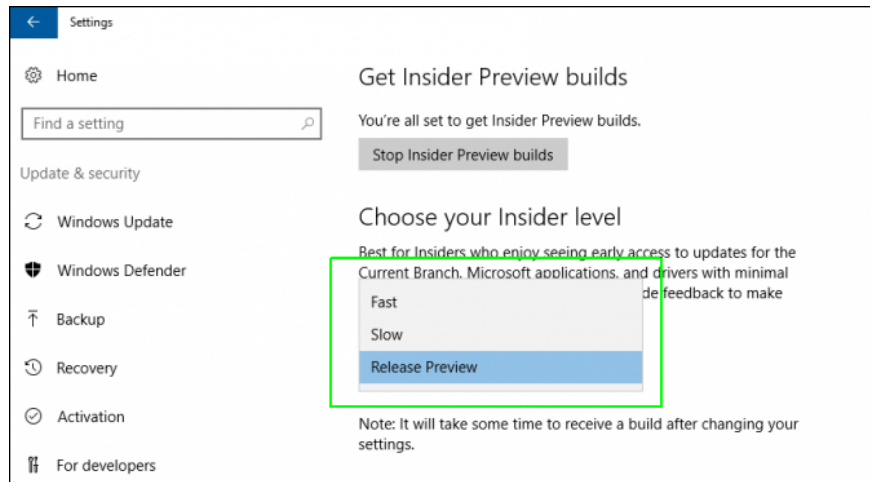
Settings

Home

Find a setting

Update & security

Windows Update

Windows Defender

Backup

Recovery

Activation

For developers

Get Insider Preview builds

You're all set to get Insider Preview builds.

Stop Insider Preview builds

Choose your Insider level

Best for Insiders who enjoy seeing early access to updates for the Current Branch, Microsoft applications, and drivers with minimal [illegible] de feedback to make

Fast

Slow

Release Preview

Note: It will take some time to receive a build after changing your settings.